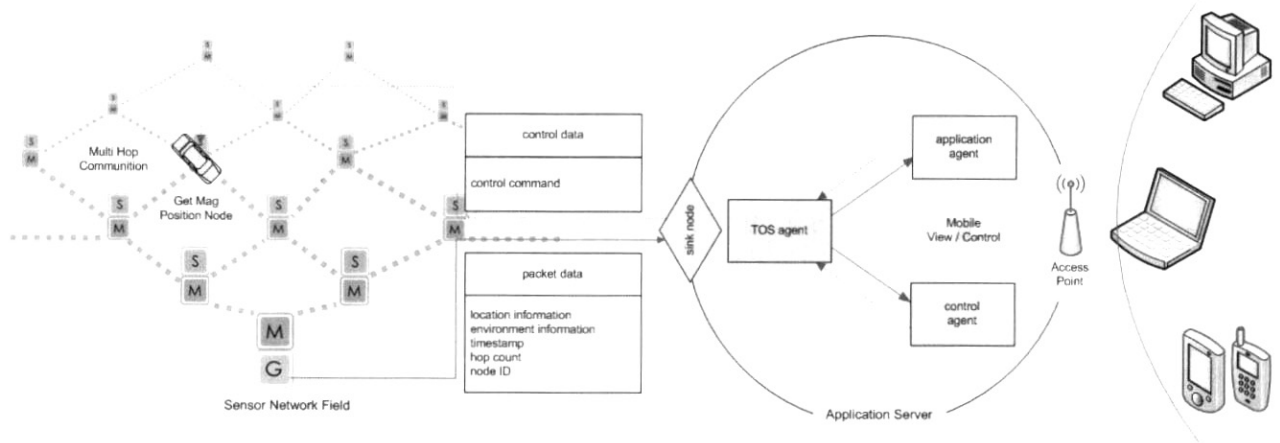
S
M

S
M

S
M

S
M

S
M

Multi Hop Communtion

Get Mag Position Node

S
M

S
M

S
M

S
M

S
M

S
M

S
M

M

G

Sensor Network Field

control data

control command

packet data

location information
environment information
timestamp
hop count
node ID

sink node

TOS agent

application agent

Mobile View / Control

control agent

Access Point

Application Server